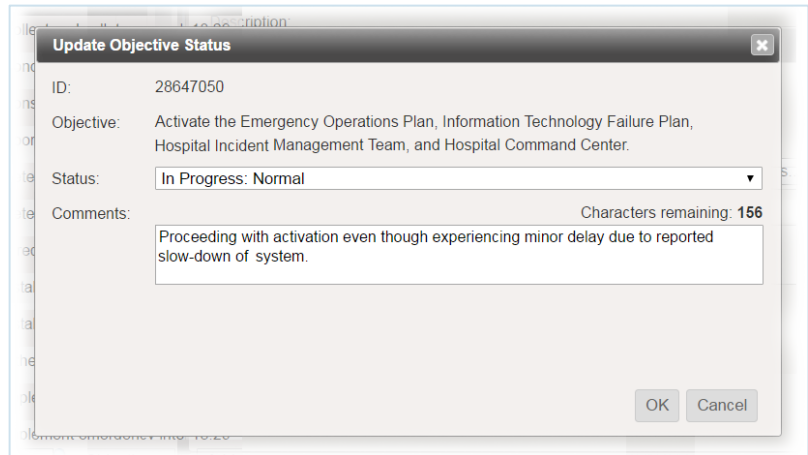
Update Objective Status

ID: 28647050

Objective: Activate the Emergency Operations Plan, Information Technology Failure Plan, Hospital Incident Management Team, and Hospital Command Center.

Status: In Progress: Normal

Comments: Characters remaining: 156

Proceeding with activation even though experiencing minor delay due to reported slow-down of system.

OK Cancel